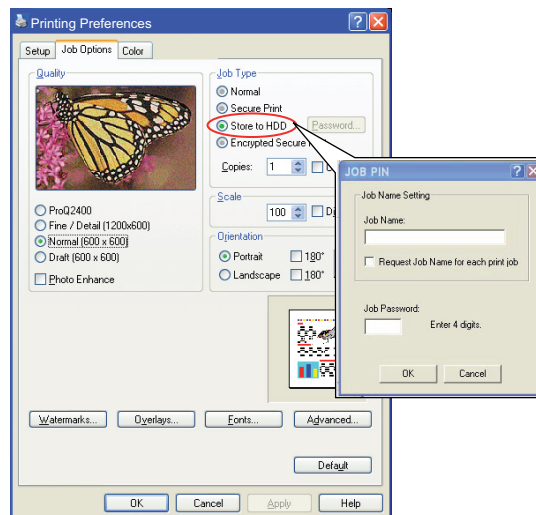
Printing Preferences

Setup | Job Options | Color

Quality

ProQ2400
Fine / Detail (1200x600)
Normal (600 x 600)
Draft (600 x 600)
Photo Enhance

Job Type
Normal
Secure Print
Store to HDD
Password...
Encrypted Secure

Copies: 1

Scale
100

Orientation
Portrait
180°
Landscape
180°

Watermarks...
Overlays...
Fonts...
Advanced...
Default

OK
Cancel
Apply
Help

JOB PIN

Job Name Setting
Job Name:
Request Job Name for each print job

Job Password:
Enter 4 digits.

OK
Cancel